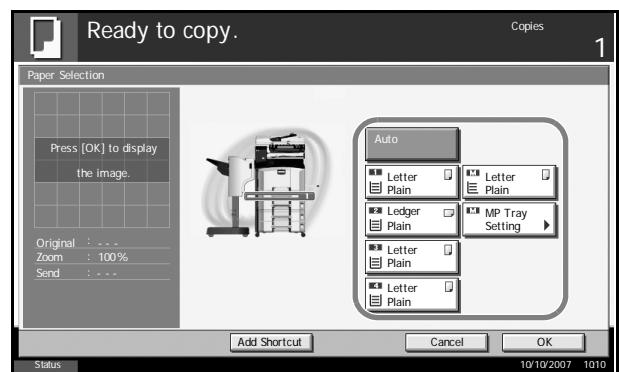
Ready to copy.

Copies
1

Paper Selection

Press [OK] to display the image.

Original : - - -
Zoom : 100%
Send : - - -

Auto

Letter Plain

Letter Plain

Ledger Plain

MP Tray Setting

Letter Plain

Letter Plain

Add Shortcut

Cancel

OK

Status

10/10/2007 10:10